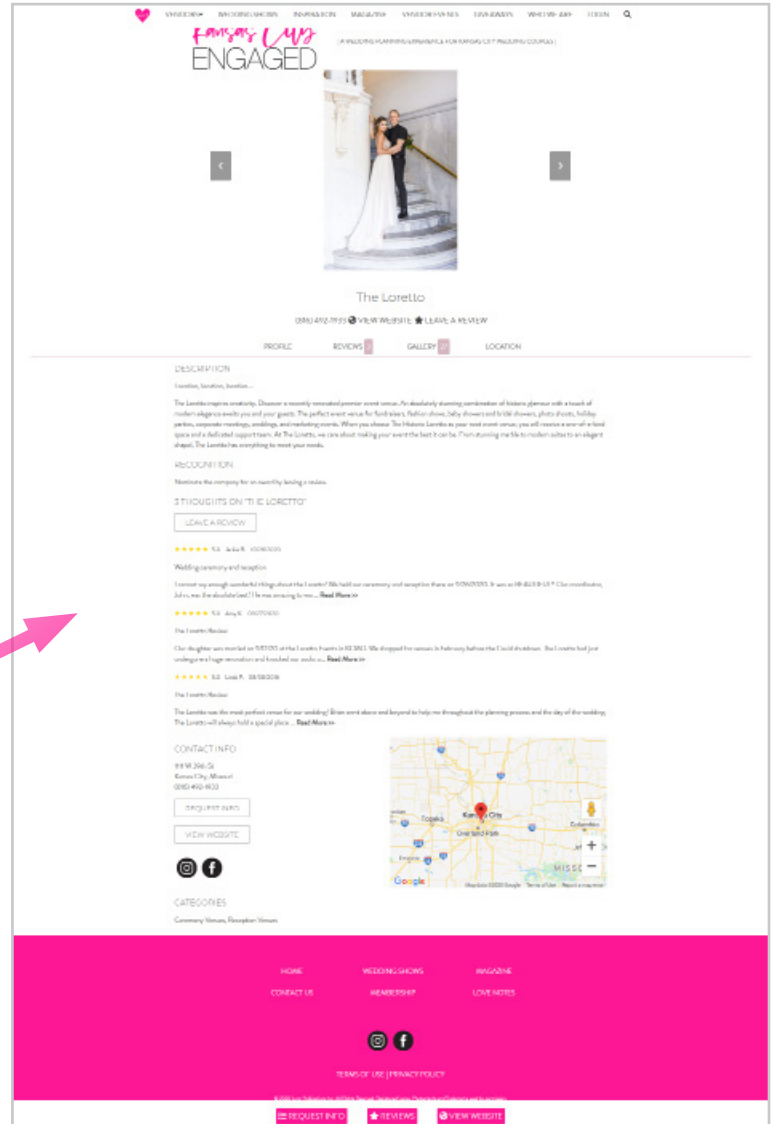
VENDORS▾ WEDDING SHOWS INSPIRATION MAGAZINE VENDOR PERKS GIVEAWAYS WHO WE ARE LOGIN

Kansas City ENGAGED

[ A WEDDING PLANNING EXPERIENCE FOR KANSAS CITY WEDDING COUPLES ]

‹ ›

The Loretto

(816) 492-7933 VIEW WEBSITE LEAVE A REVIEW

PROFILE REVIEWS GALLERY LOCATION

DESCRIPTION

Location, location, location ...

The Loretto inspires creativity. Discover a recently renovated premier event venue. An absolutely stunning combination of historic glamour with a touch of modern elegance awaits you and your guests. The perfect event venue for fundraisers, Fashion shows, baby showers and bridal showers, photo shoots, holiday parties, corporate meetings, weddings, and marketing events. When you choose The Historic Loretto as your next event venue, you will receive a one-of-a-kind space and a dedicated support team. At The Loretto, we care about making your event the best it can be. From stunning marble to modern suites to an elegant chapel, The Loretto has everything to meet your needs.

RECOGNITION

Nominate the company for an award by leaving a review.

3 THOUGHTS ON "THE LORETTO"

LEAVE A REVIEW

★★★★★ 5.0 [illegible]

Wedding ceremony and reception

I cannot say enough wonderful things about the Loretto! We held our ceremony and reception there on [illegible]. It was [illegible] ... Read More >>

★★★★★ 5.0 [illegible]

The Loretto Review

Our daughter was married on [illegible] at the Loretto Events in KCMO. We shopped for venues in February before the Covid shutdown. The Loretto had just undergone a huge renovation and knocked our socks o... Read More >>

★★★★★ 5.0 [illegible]

The Loretto Review

The Loretto was the most perfect venue for our wedding! Brian went above and beyond to help me throughout the planning process and the day of the wedding. The Loretto will always hold a special place ... Read More >>

CONTACT INFO

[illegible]
Kansas City, Missouri
(816) 492-7933

REQUEST INFO

VIEW WEBSITE

Topeka Kansas City Overland Park Columbia MISSO Google Map data ©2020 Google Terms of Use Report a map error

CATEGORIES

Ceremony Venues, Reception Venues

HOME WEDDING SHOWS MAGAZINE
CONTACT US MEMBERSHIP LOVE NOTES

TERMS OF USE | PRIVACY POLICY

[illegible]

REQUEST INFO REVIEWS VIEW WEBSITE